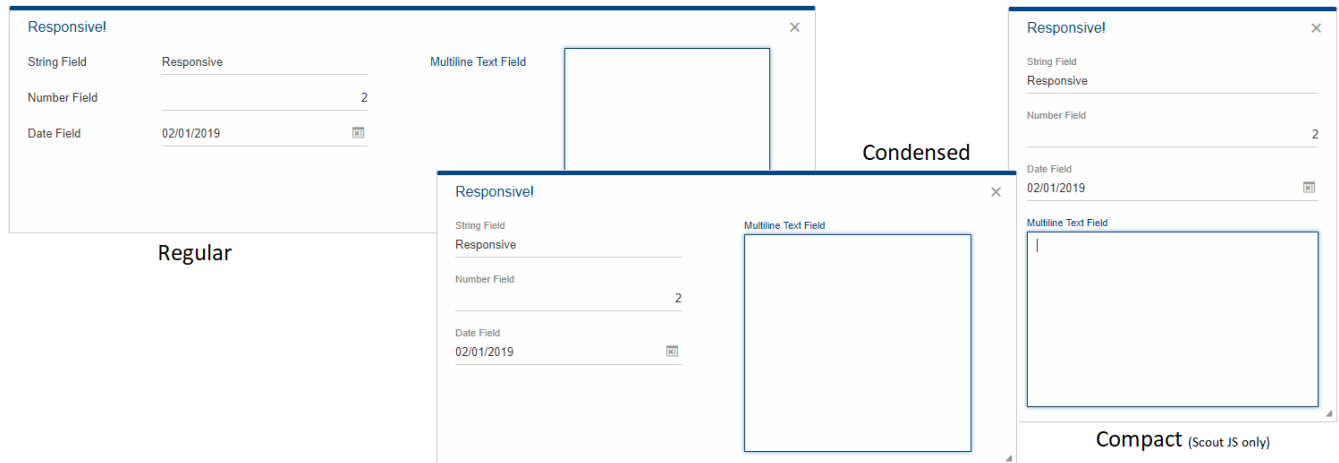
Responsive!
×
String Field Responsive
Number Field 2
Date Field 02/01/2019
Multiline Text Field

Regular

Condensed

Responsive!
×
String Field
Responsive
Number Field
2
Date Field
02/01/2019
Multiline Text Field

Responsive!
×
String Field
Responsive
Number Field
2
Date Field
02/01/2019
Multiline Text Field

Compact (Scout JS only)